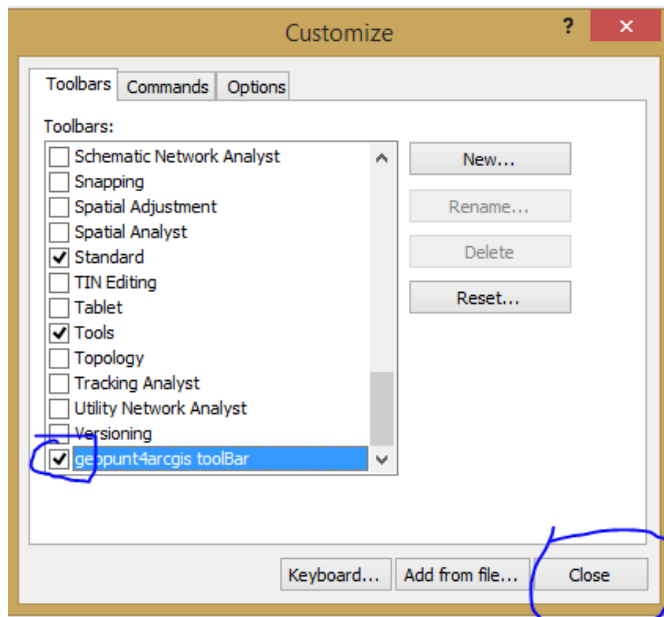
Customize

?

Toolbars Commands Options

Toolbars:

Schematic Network Analyst
Snapping
Spatial Adjustment
Spatial Analyst
Standard
TIN Editing
Tablet
Tools
Topology
Tracking Analyst
Utility Network Analyst
Versioning
geopunt4arcgis toolBar

New...
Rename...
Delete
Reset...

Keyboard... Add from file... Close